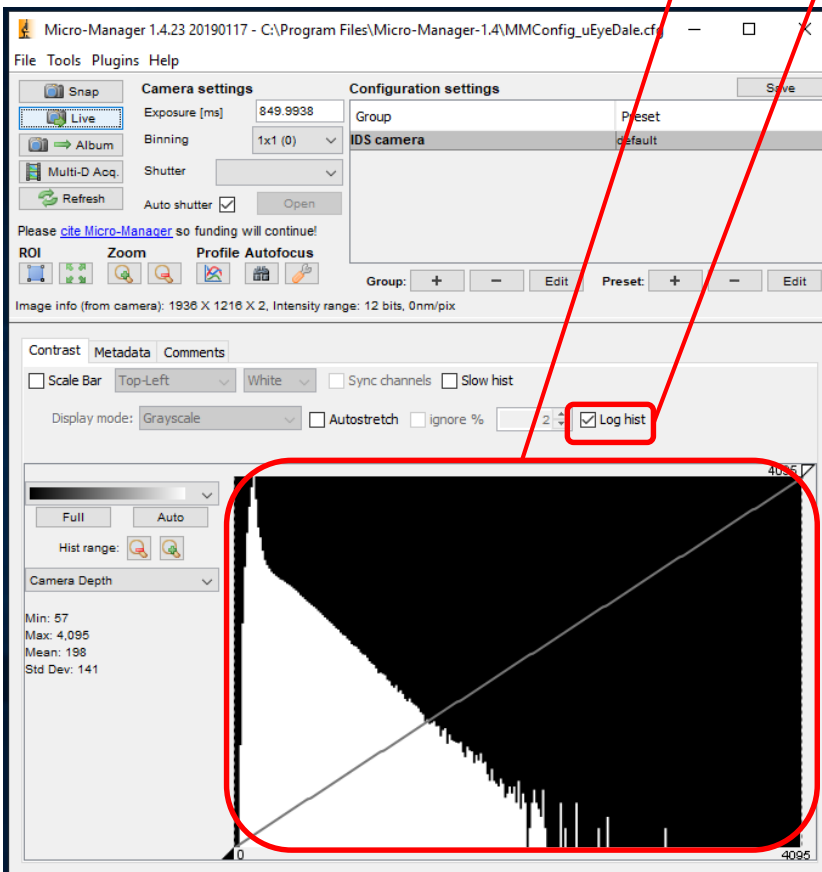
Micro-Manager 1.4.23 20190117 - C:\Program Files\Micro-Manager-1.4\MMConfig_uEyeDale.cfg

File Tools Plugins Help

Snap
Live
Album
Multi-D Acq.
Refresh

Camera settings
Exposure [ms] 849.9938
Binning 1x1 (0)
Shutter
Auto shutter Open

Configuration settings
Save

| Group | Preset |
|---|---|
| IDS camera | default |

Please cite Micro-Manager so funding will continue!

ROI Zoom Profile Autofocus

Group: + − Edit Preset: + − Edit

Image info (from camera): 1936 X 1216 X 2, Intensity range: 12 bits, 0nm/pix

Contrast Metadata Comments

Scale Bar Top-Left White Sync channels Slow hist

Display mode: Grayscale Autostretch ignore % 2 Log hist

Full Auto
Hist range:
Camera Depth

Min: 57
Max: 4,095
Mean: 198
Std Dev: 141

4095
0
4095